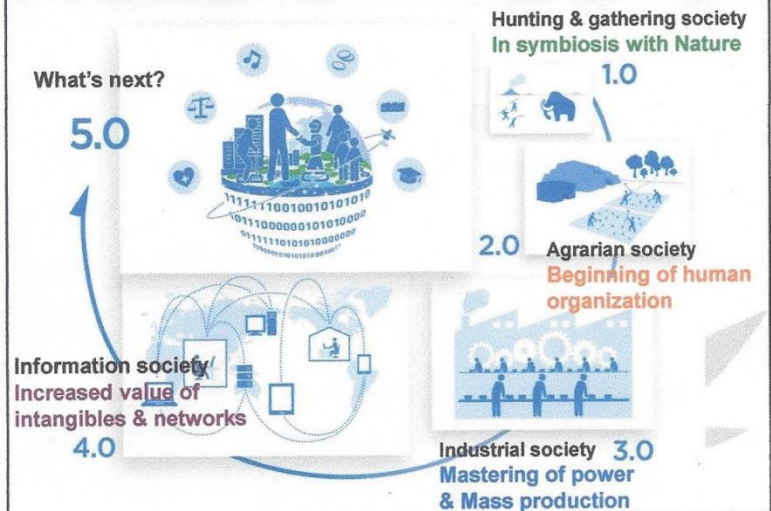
Hunting & gathering society
In symbiosis with Nature
1.0

What's next?

5.0

1111110010010101010
1011100000101010000
011111010101000000

2.0 Agrarian society
Beginning of human organization

Information society
Increased value of intangibles & networks
4.0

Industrial society 3.0
Mastering of power & Mass production